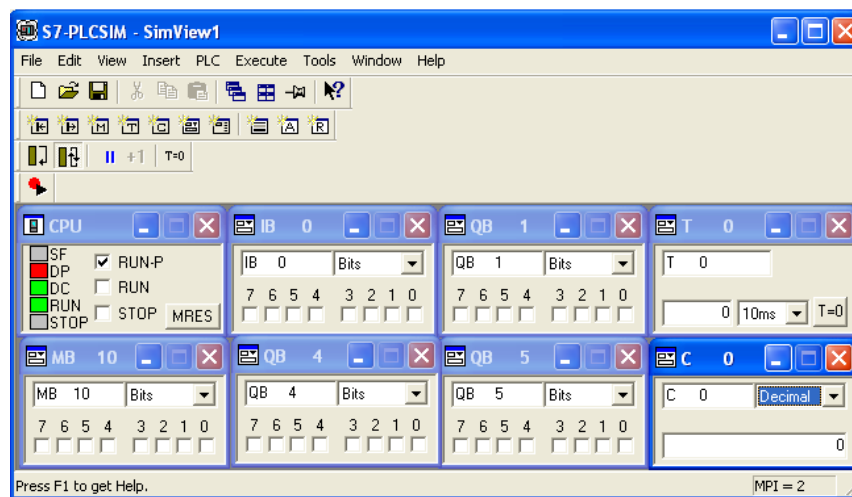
S7-PLCSIM - SimView1

File Edit View Insert PLC Execute Tools Window Help

T=0

CPU

SF
DP
DC
RUN
STOP

RUN-P
RUN
STOP
MRES

IB 0

IB 0 Bits

7 6 5 4 3 2 1 0

QB 1

QB 1 Bits

7 6 5 4 3 2 1 0

T 0

T 0

0 10ms T=0

MB 10

MB 10 Bits

7 6 5 4 3 2 1 0

QB 4

QB 4 Bits

7 6 5 4 3 2 1 0

QB 5

QB 5 Bits

7 6 5 4 3 2 1 0

C 0

C 0 Decimal

0

Press F1 to get Help.

MPI = 2